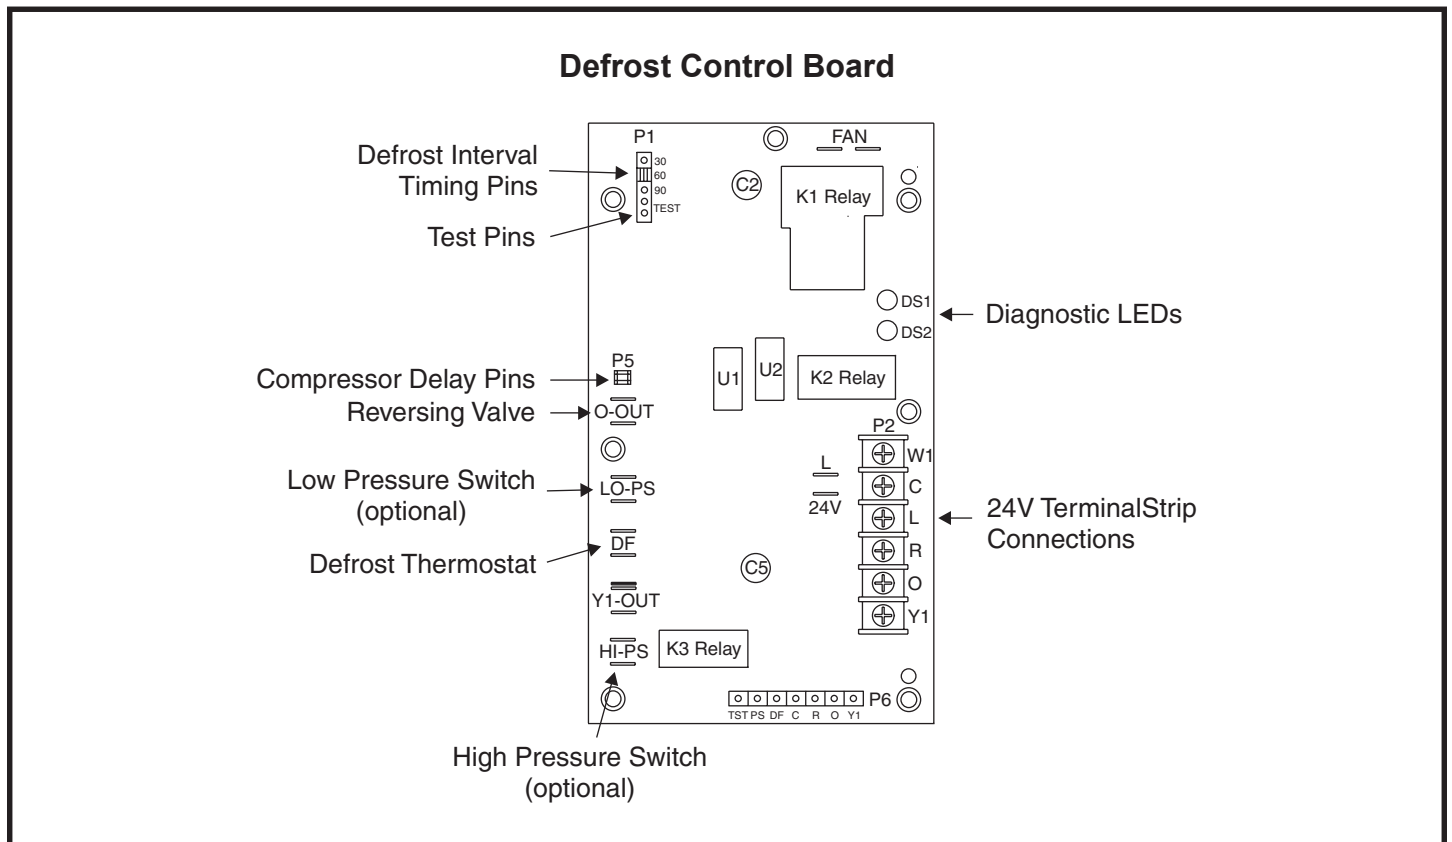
Defrost Control Board

P1
30
60
90
TEST

FAN

C2

K1 Relay

Defrost Interval Timing Pins

Test Pins

DS1
DS2

Diagnostic LEDs

P5

Compressor Delay Pins

U1
U2
K2 Relay

O-OUT

Reversing Valve

P2

LO-PS

Low Pressure Switch (optional)

L
24V

W1
C
L
R
O
Y1

24V TerminalStrip Connections

DF

Defrost Thermostat

C5

Y1-OUT

HI-PS

K3 Relay

TST PS DF C R O Y1
P6

High Pressure Switch (optional)